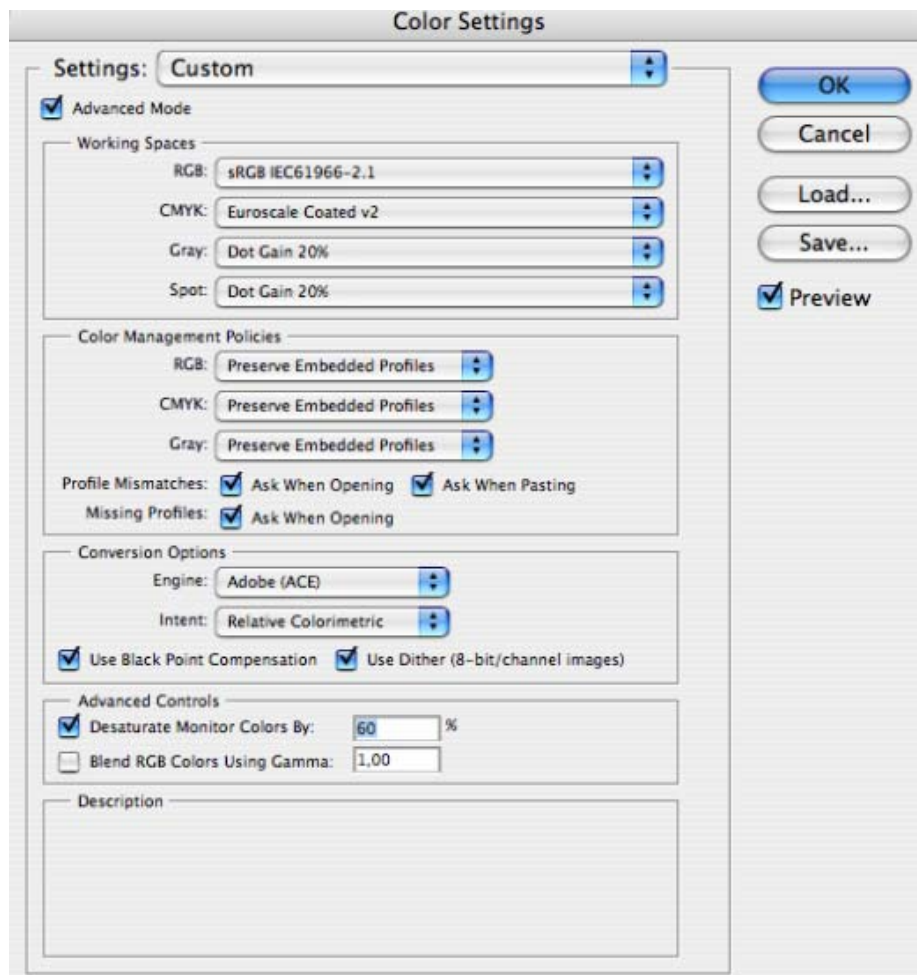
Color Settings

Settings: Custom

Advanced Mode

Working Spaces

RGB: sRGB IEC61966-2.1

CMYK: Euroscale Coated v2

Gray: Dot Gain 20%

Spot: Dot Gain 20%

Color Management Policies

RGB: Preserve Embedded Profiles

CMYK: Preserve Embedded Profiles

Gray: Preserve Embedded Profiles

Profile Mismatches: Ask When Opening Ask When Pasting

Missing Profiles: Ask When Opening

Conversion Options

Engine: Adobe (ACE)

Intent: Relative Colorimetric

Use Black Point Compensation Use Dither (8-bit/channel images)

Advanced Controls

Desaturate Monitor Colors By: 60 %

Blend RGB Colors Using Gamma: 1,00

Description

OK

Cancel

Load...

Save...

Preview